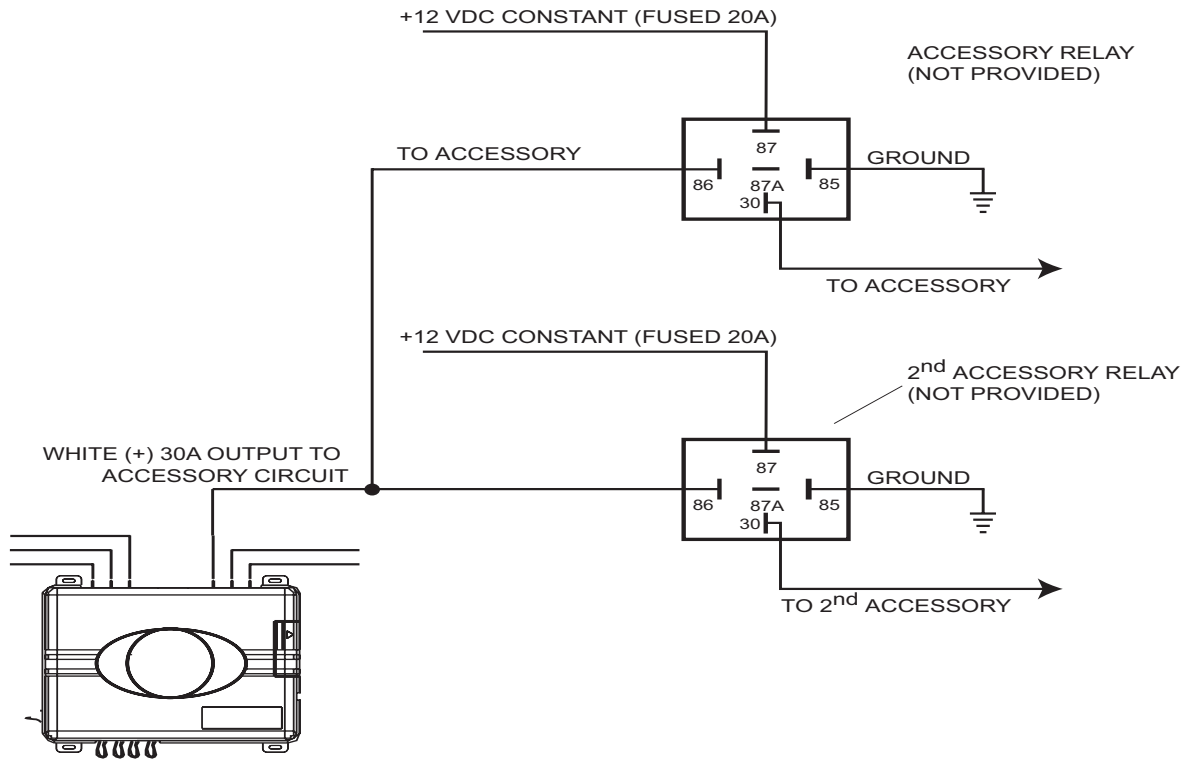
+12 VDC CONSTANT (FUSED 20A)

ACCESSORY RELAY
(NOT PROVIDED)

TO ACCESSORY

87

86

87A

85

30

GROUND

TO ACCESSORY

+12 VDC CONSTANT (FUSED 20A)

2$^{nd}$ ACCESSORY RELAY
(NOT PROVIDED)

WHITE (+) 30A OUTPUT TO
ACCESSORY CIRCUIT

87

86

87A

85

30

GROUND

TO 2$^{nd}$ ACCESSORY